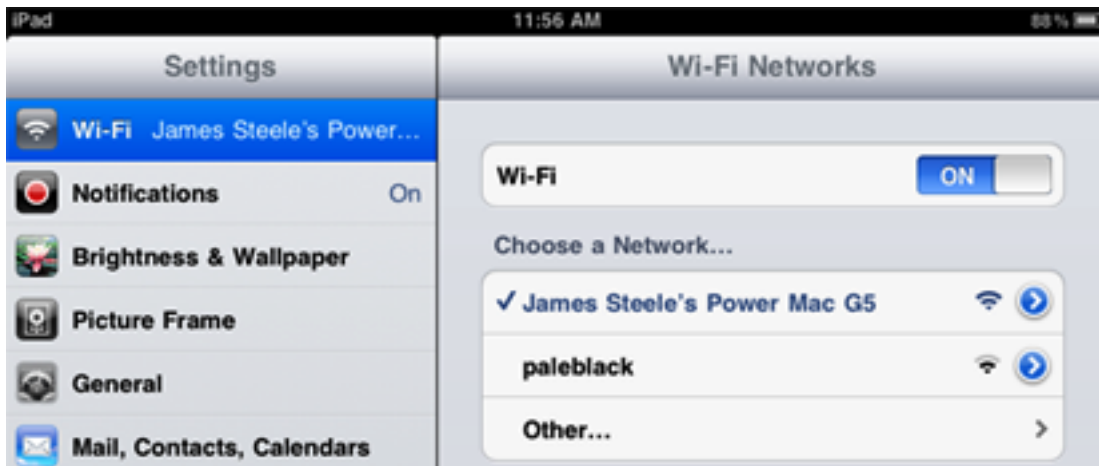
iPad
11:56 AM
88 %

Settings

Wi-Fi James Steele's Power...
Notifications On
Brightness & Wallpaper
Picture Frame
General
Mail, Contacts, Calendars

Wi-Fi Networks

Wi-Fi ON

Choose a Network...
✓ James Steele's Power Mac G5
paleblack
Other...